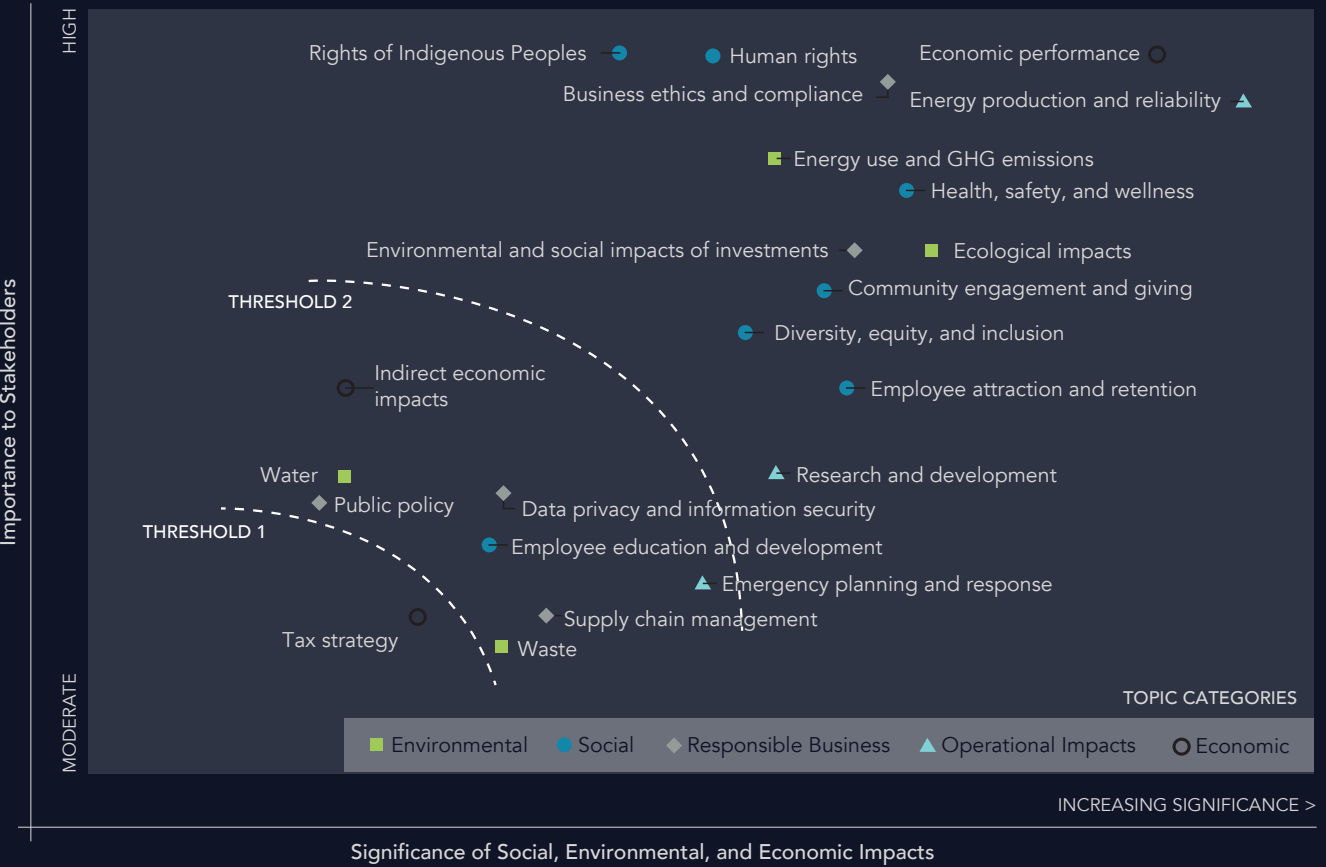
HIGH

Importance to Stakeholders

Rights of Indigenous Peoples

Human rights

Economic performance

Business ethics and compliance

Energy production and reliability

Energy use and GHG emissions

Health, safety, and wellness

Environmental and social impacts of investments

Ecological impacts

THRESHOLD 2

Community engagement and giving

Diversity, equity, and inclusion

Indirect economic impacts

Employee attraction and retention

Water

Research and development

Public policy

Data privacy and information security

THRESHOLD 1

Employee education and development

Emergency planning and response

Supply chain management

Tax strategy

Waste

MODERATE

TOPIC CATEGORIES

Environmental Social Responsible Business Operational Impacts Economic

INCREASING SIGNIFICANCE >

Significance of Social, Environmental, and Economic Impacts